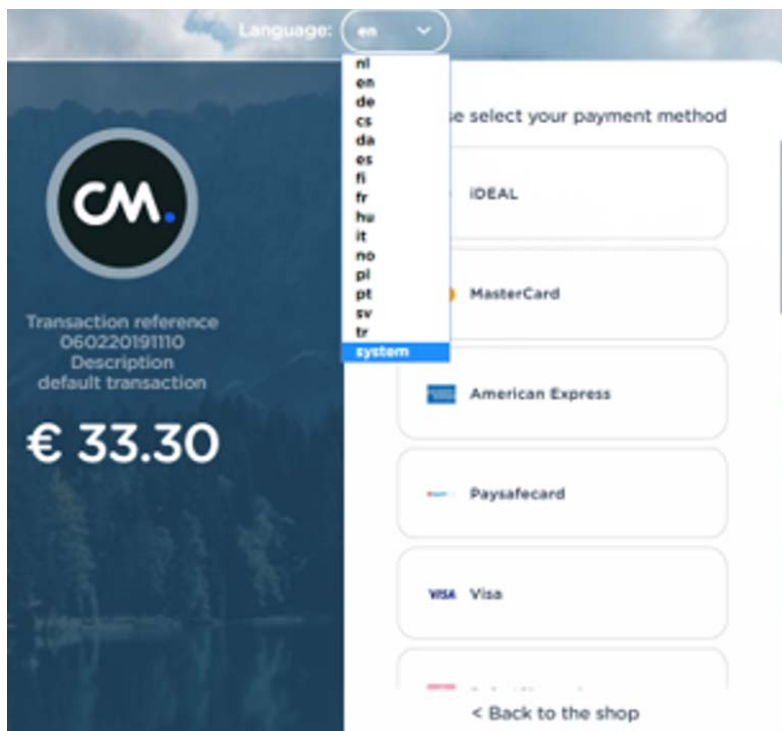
Language: en

nl
en
de
cs
da
es
fi
fr
hu
it
no
pl
pt
sv
tr
system

CM.

Transaction reference
060220191110
Description
default transaction

€ 33.30

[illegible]se select your payment method

iDEAL

MasterCard

American Express

Paysafecard

VISA Visa

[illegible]

< Back to the shop